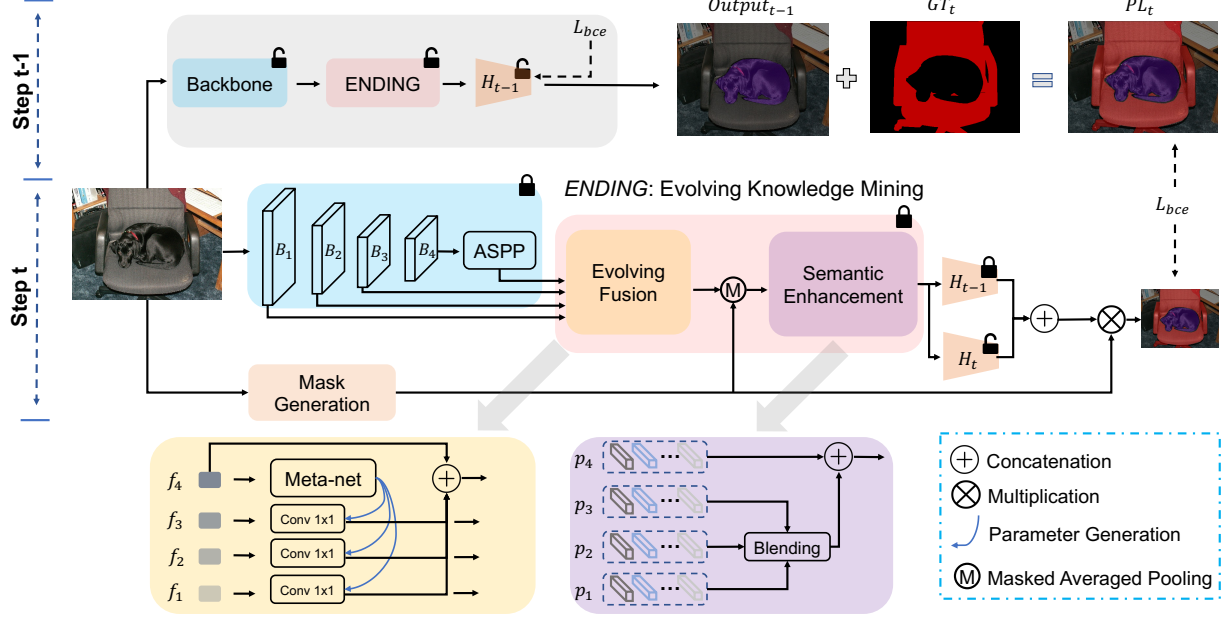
Step t-1

Backbone

ENDING

$H_{t-1}$

$L_{bce}$

$Output_{t-1}$

$GT_t$

$PL_t$

Step t

$B_1$

$B_2$

$B_3$

$B_4$

ASPP

*ENDING*: Evolving Knowledge Mining

Evolving Fusion

M

Semantic Enhancement

$H_{t-1}$

$H_t$

$L_{bce}$

Mask Generation

$f_4$

$f_3$

$f_2$

$f_1$

Meta-net

Conv 1x1

Conv 1x1

Conv 1x1

$p_4$

$p_3$

$p_2$

$p_1$

Blending

Concatenation

Multiplication

Parameter Generation

Masked Averaged Pooling